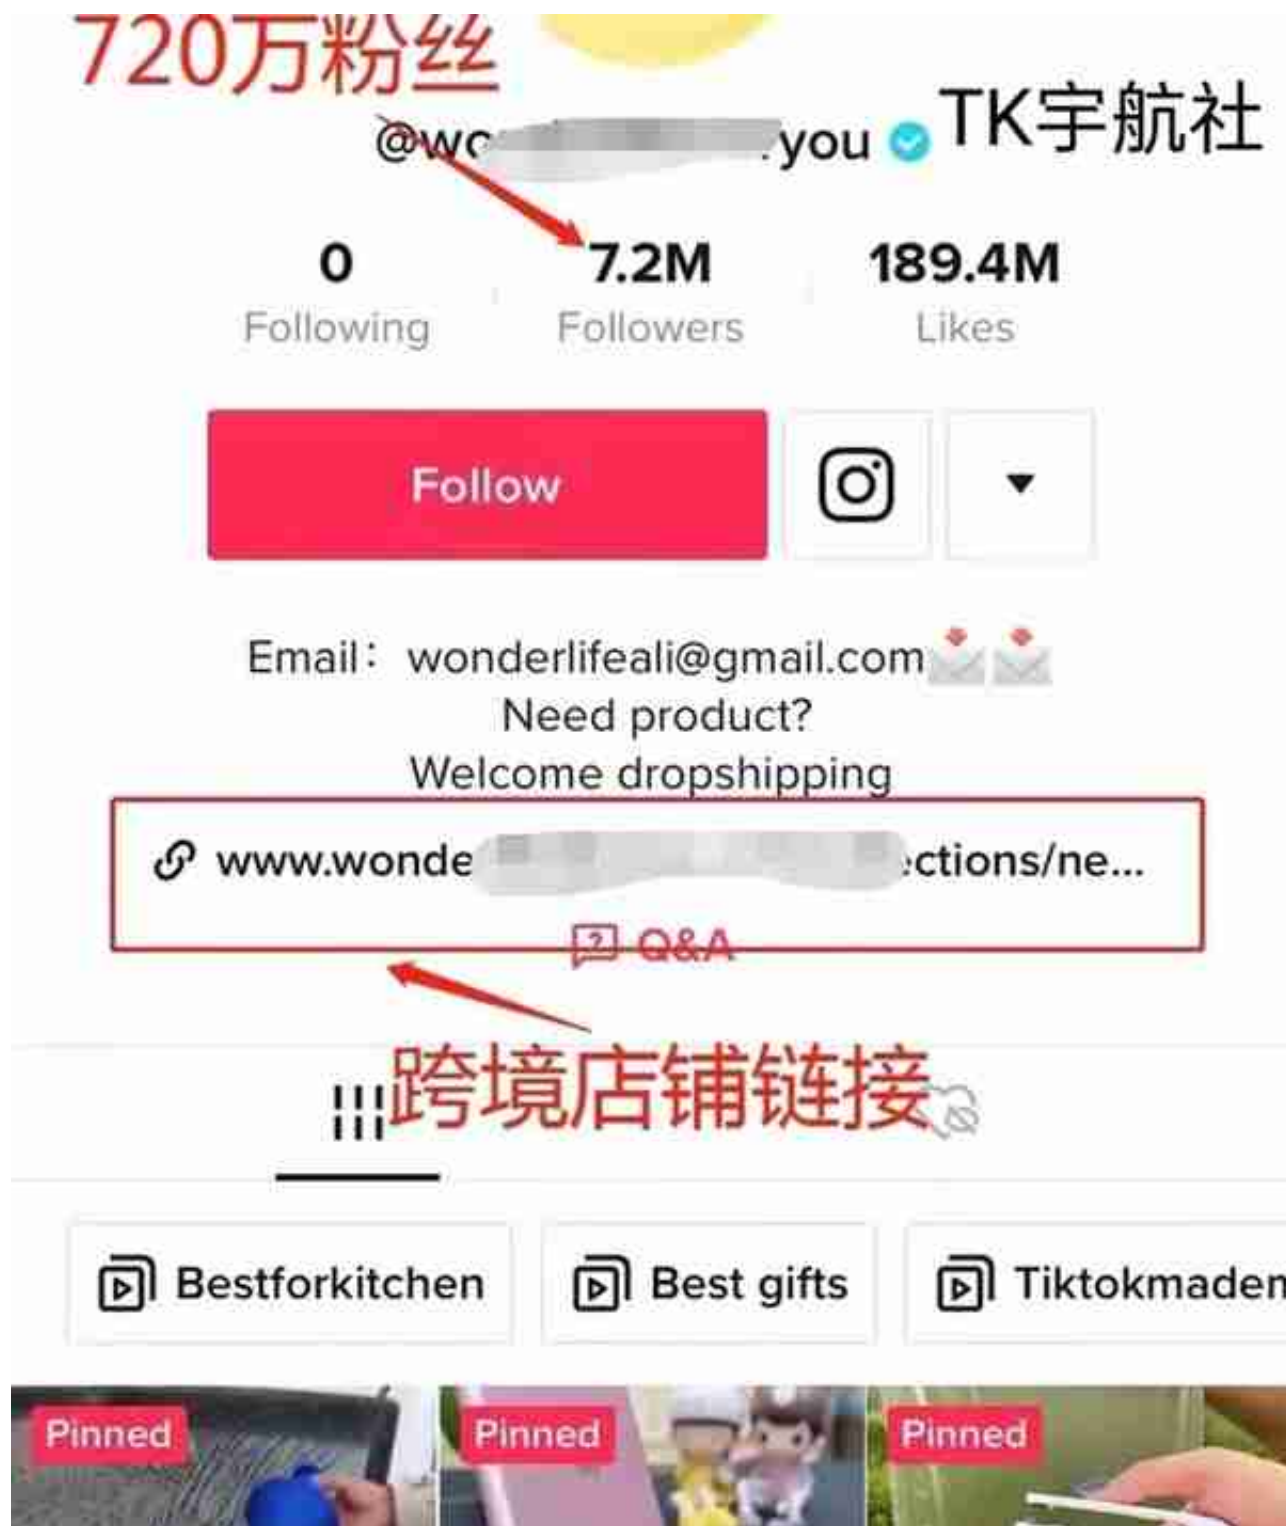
720万粉丝

@wo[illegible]you TK宇航社

0 Following

7.2M Followers

189.4M Likes

Follow

Email: wonderlifeali@gmail.com
Need product?
Welcome dropshipping

www.wonde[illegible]ctions/ne...

Q&A

跨境店铺链接

Bestforkitchen

Best gifts

Tiktokmaden

Pinned

Pinned

Pinned